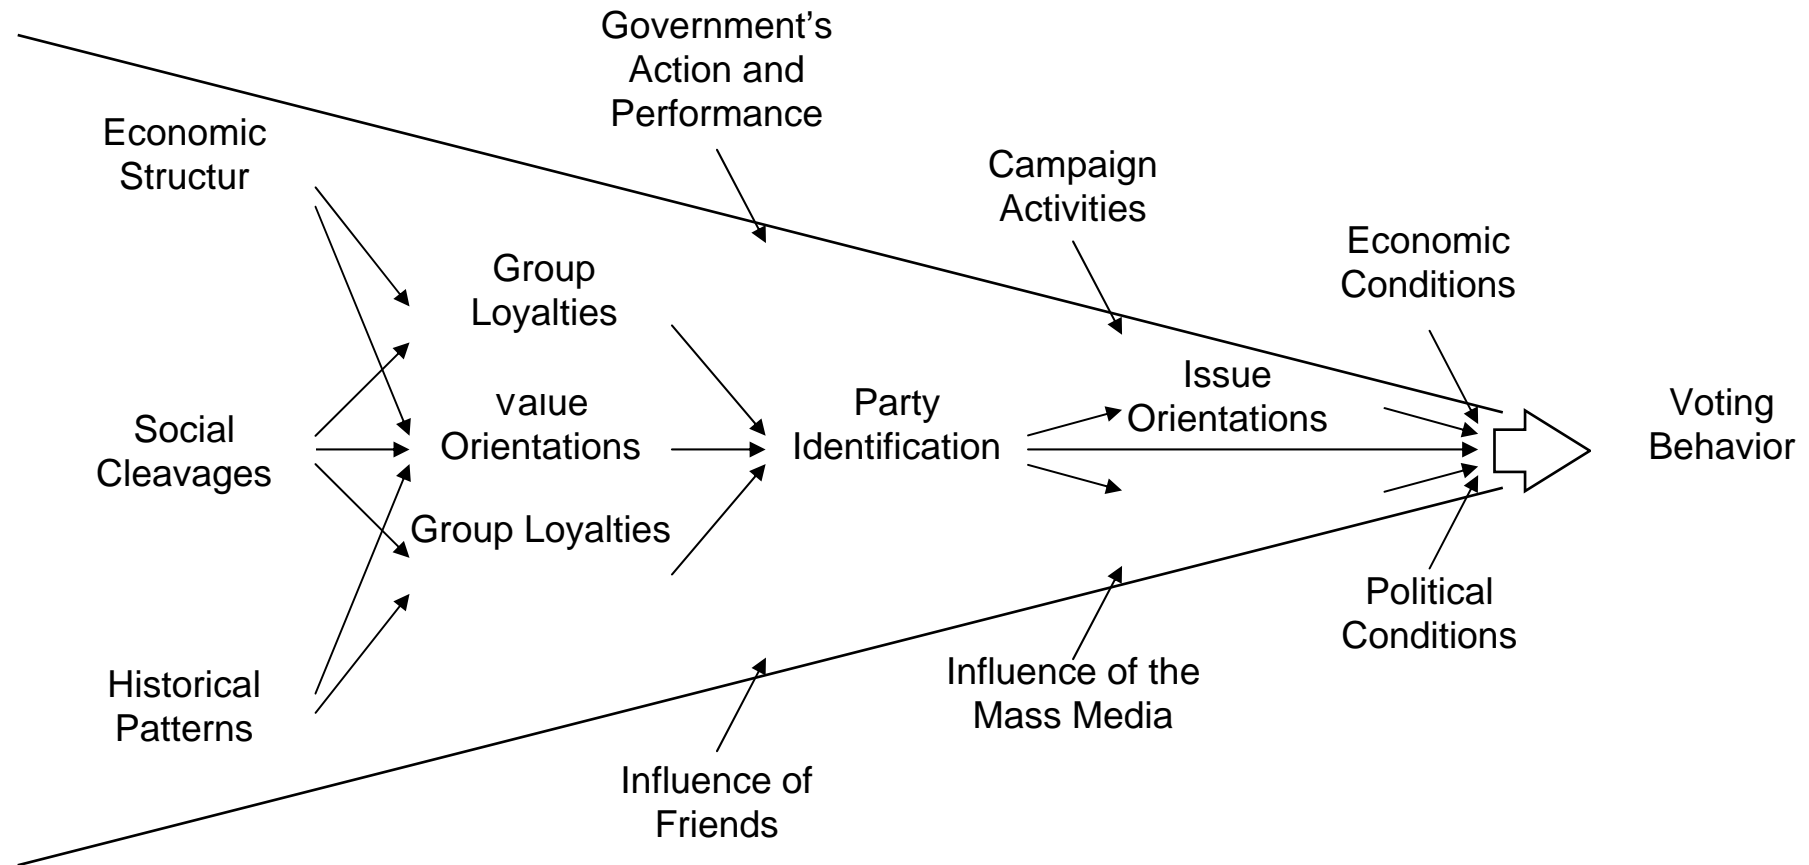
Government's Action and Performance

Economic Structur

Campaign Activities

Economic Conditions

Group Loyalties

Social Cleavages

Value Orientations

Party Identification

Issue Orientations

Voting Behavior

Group Loyalties

Political Conditions

Historical Patterns

Influence of the Mass Media

Influence of Friends